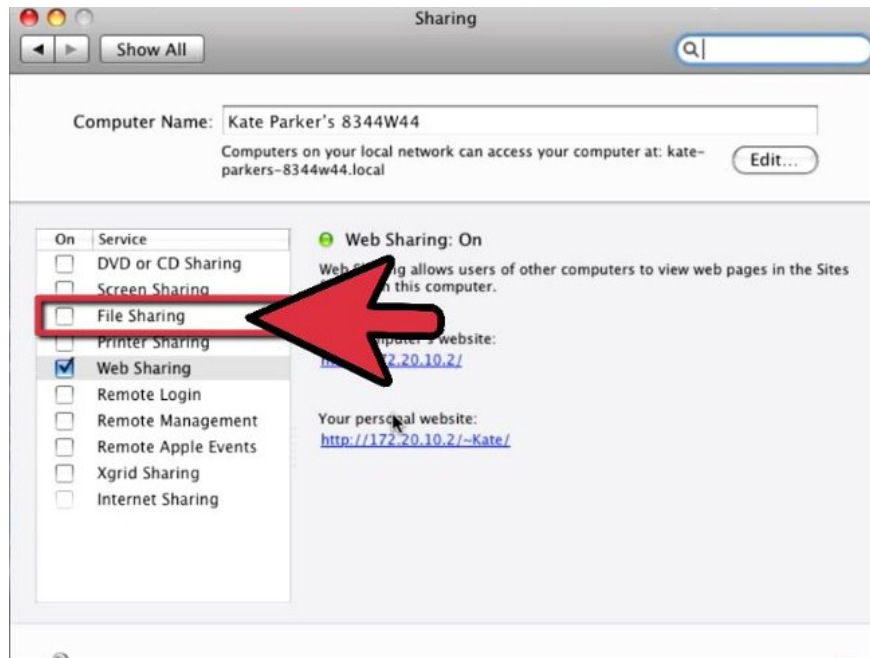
Sharing

Show All

Computer Name: Kate Parker's 8344W44

Computers on your local network can access your computer at: kate-parkers-8344w44.local

Edit...

| On | Service |
|---|---|
| ☐ | DVD or CD Sharing |
| ☐ | Screen Sharing |
| ☐ | File Sharing |
| ☐ | Printer Sharing |
| ☑ | Web Sharing |
| ☐ | Remote Login |
| ☐ | Remote Management |
| ☐ | Remote Apple Events |
| ☐ | Xgrid Sharing |
| ☐ | Internet Sharing |

Web Sharing: On

Web S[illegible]ng allows users of other computers to view web pages in the Sites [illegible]n this computer.

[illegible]puter's website:
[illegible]2.20.10.2/

Your pers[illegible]al website:
http://172.20.10.2/~Kate/